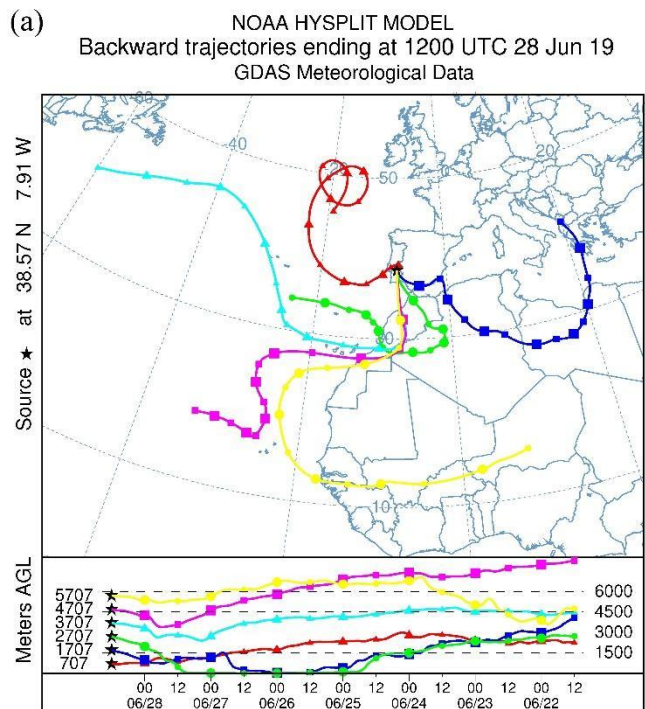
(a)

NOAA HYSPLIT MODEL
Backward trajectories ending at 1200 UTC 28 Jun 19
GDAS Meteorological Data

Source ★ at 38.57 N 7.91 W

60
40
50
20
30
10

Meters AGL

5707
4707
3707
2707
1707
707

6000
4500
3000
1500

00 06/28
12
00 06/27
12
00 06/26
12
00 06/25
12
00 06/24
12
00 06/23
12
00 06/22
12